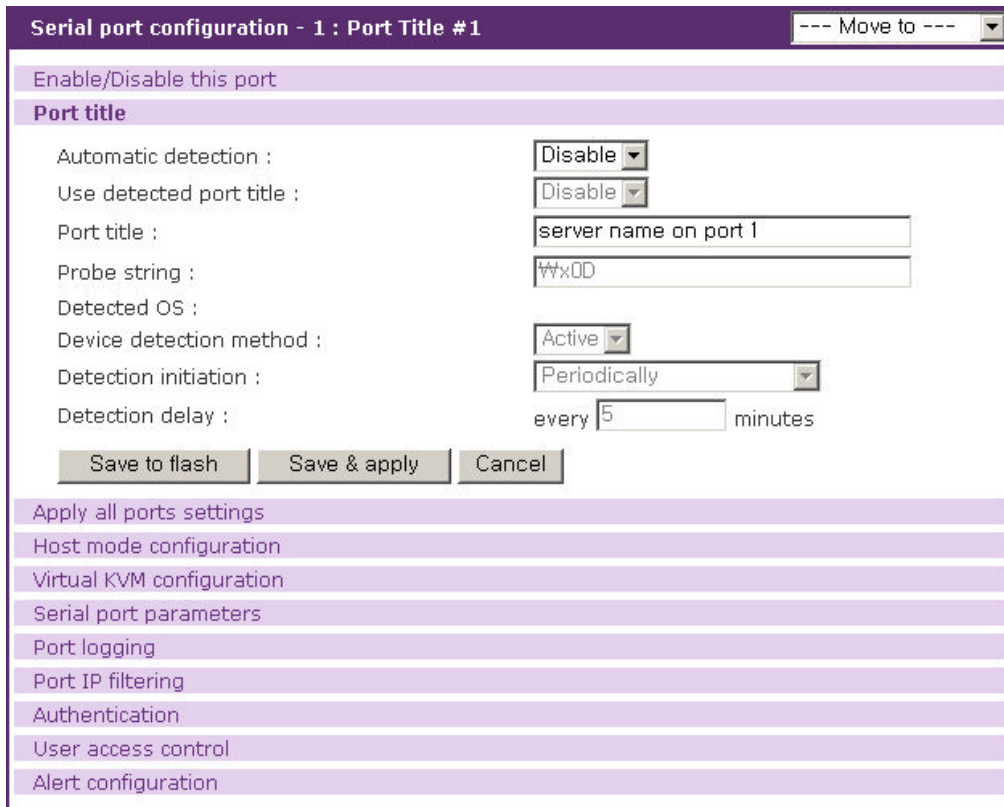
Serial port configuration - 1 : Port Title #1

--- Move to ---

Enable/Disable this port

Port title

Automatic detection : Disable

Use detected port title : Disable

Port title : server name on port 1

Probe string : ₩x0D

Detected OS :

Device detection method : Active

Detection initiation : Periodically

Detection delay : every 5 minutes

Save to flash

Save & apply

Cancel

Apply all ports settings

Host mode configuration

Virtual KVM configuration

Serial port parameters

Port logging

Port IP filtering

Authentication

User access control

Alert configuration